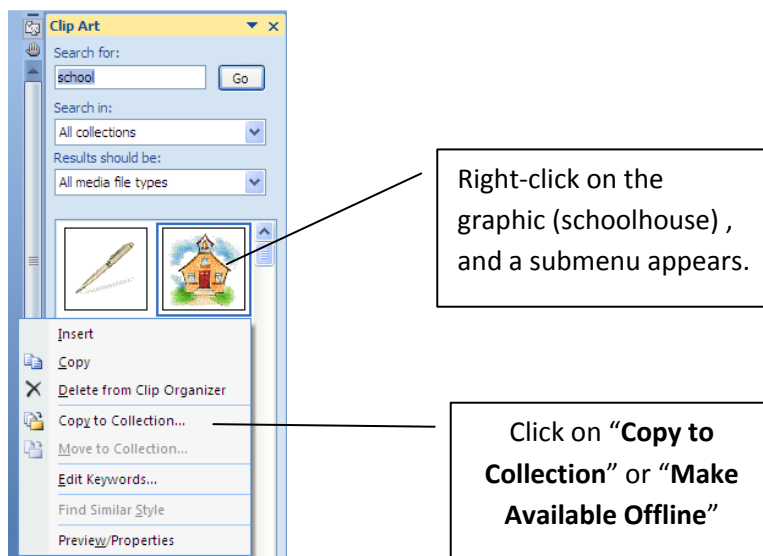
Clip Art
Search for:
school
Go
Search in:
All collections
Results should be:
All media file types

Insert
Copy
Delete from Clip Organizer
Copy to Collection...
Move to Collection...
Edit Keywords...
Find Similar Style
Preview/Properties

Right-click on the graphic (schoolhouse) , and a submenu appears.

Click on "**Copy to Collection**" or "**Make Available Offline**"